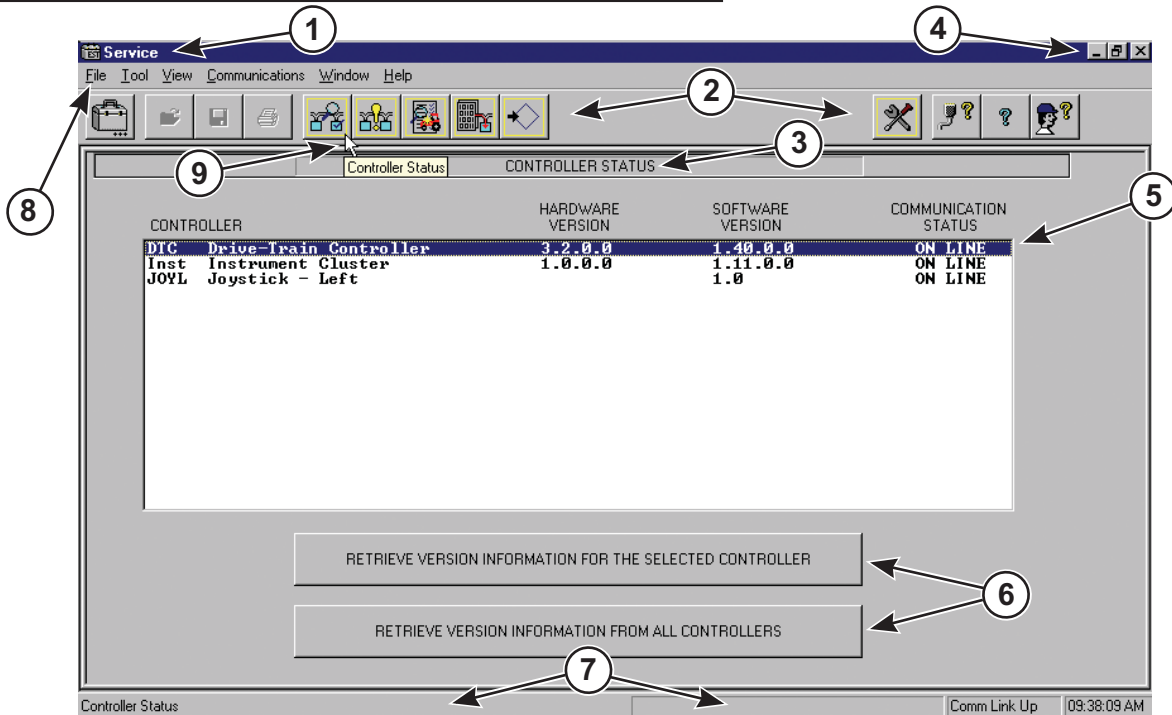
Service

1

4

File Tool View Communications Window Help

2

3

9

Controller Status

CONTROLLER STATUS

8

5

| CONTROLLER | HARDWARE VERSION | SOFTWARE VERSION | COMMUNICATION STATUS |
|---|---|---|---|
| DTC Drive-Train Controller | 3.2.0.0 | 1.40.0.0 | ON LINE |
| Inst Instrument Cluster | 1.0.0.0 | 1.11.0.0 | ON LINE |
| JOYL Joystick - Left | | 1.0 | ON LINE |

RETRIEVE VERSION INFORMATION FOR THE SELECTED CONTROLLER

6

RETRIEVE VERSION INFORMATION FROM ALL CONTROLLERS

7

Controller Status

Comm Link Up

09:38:09 AM